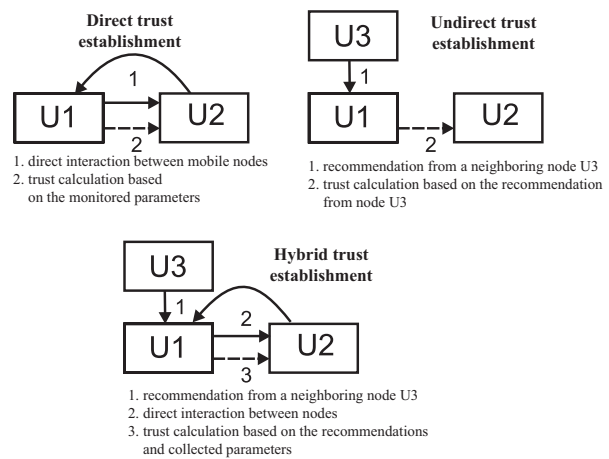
Direct trust establishment

1

U1

U2

2

1. direct interaction between mobile nodes
2. trust calculation based on the monitored parameters

U3

Undirect trust establishment

1

U1

U2

2

1. recommendation from a neighboring node U3
2. trust calculation based on the recommendation from node U3

U3

Hybrid trust establishment

1

2

U1

U2

3

1. recommendation from a neighboring node U3
2. direct interaction between nodes
3. trust calculation based on the recommendations and collected parameters